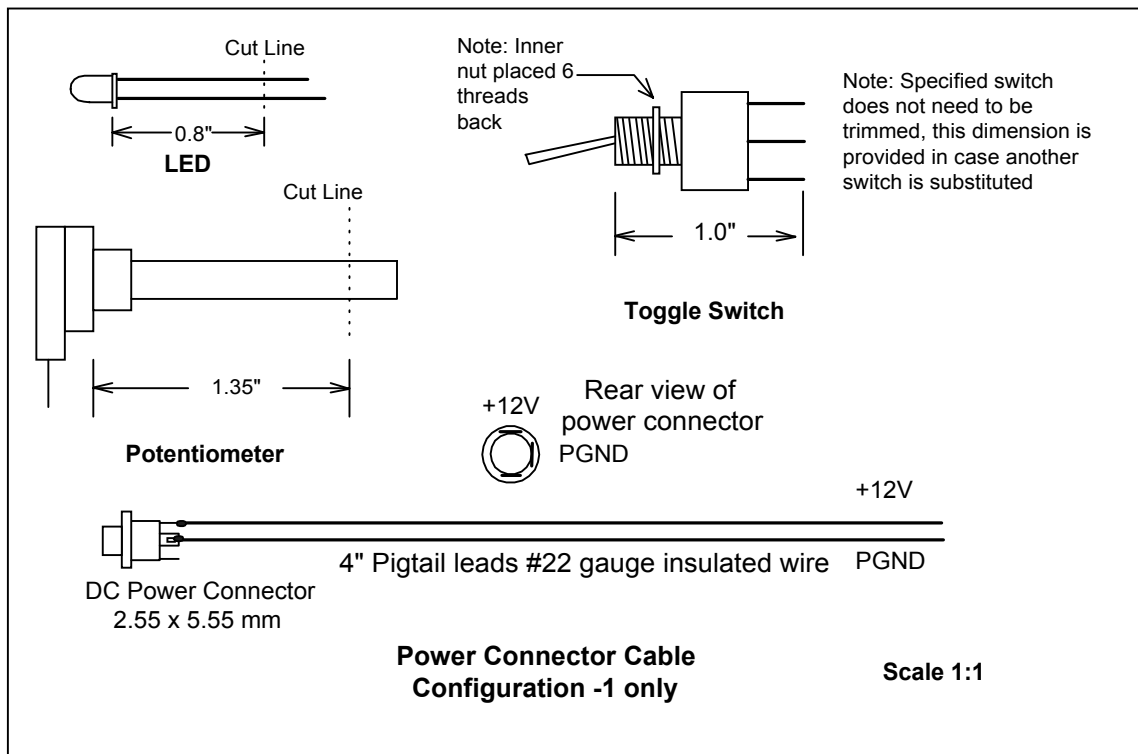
Cut Line

0.8"

LED

Note: Inner nut placed 6 threads back

Note: Specified switch does not need to be trimmed, this dimension is provided in case another switch is substituted

1.0"

Toggle Switch

Cut Line

1.35"

Potentiometer

+12V

Rear view of power connector

PGND

+12V

4" Pigtail leads #22 gauge insulated wire

PGND

DC Power Connector
2.55 x 5.55 mm

Power Connector Cable
Configuration -1 only

Scale 1:1